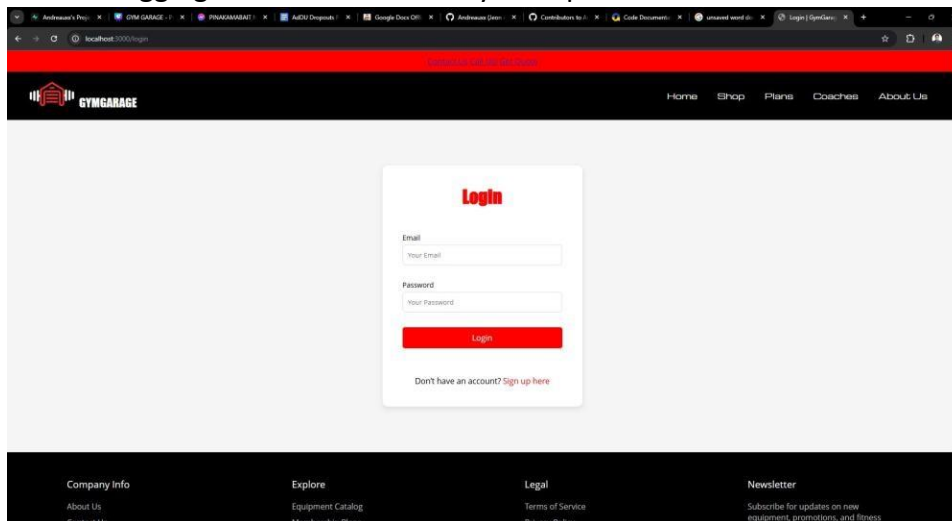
Andreauas's Proje | GYM GARAGE - | PINAKAMABAIT | AdDU Dropouts | Google Docs Offl | Andreauas (Jeon | Contributors to | Code Documenta | unsaved word do | Login | GymGara

localhost:3000/login

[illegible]

GYMGARAGE

Home Shop Plans Coaches About Us

Login

Email

Your Email

Password

Your Password

Login

Don't have an account? Sign up here

Company Info

About Us

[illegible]

Explore

Equipment Catalog

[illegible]

Legal

Terms of Service

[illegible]

Newsletter

Subscribe for updates on new equipment, promotions, and fitness